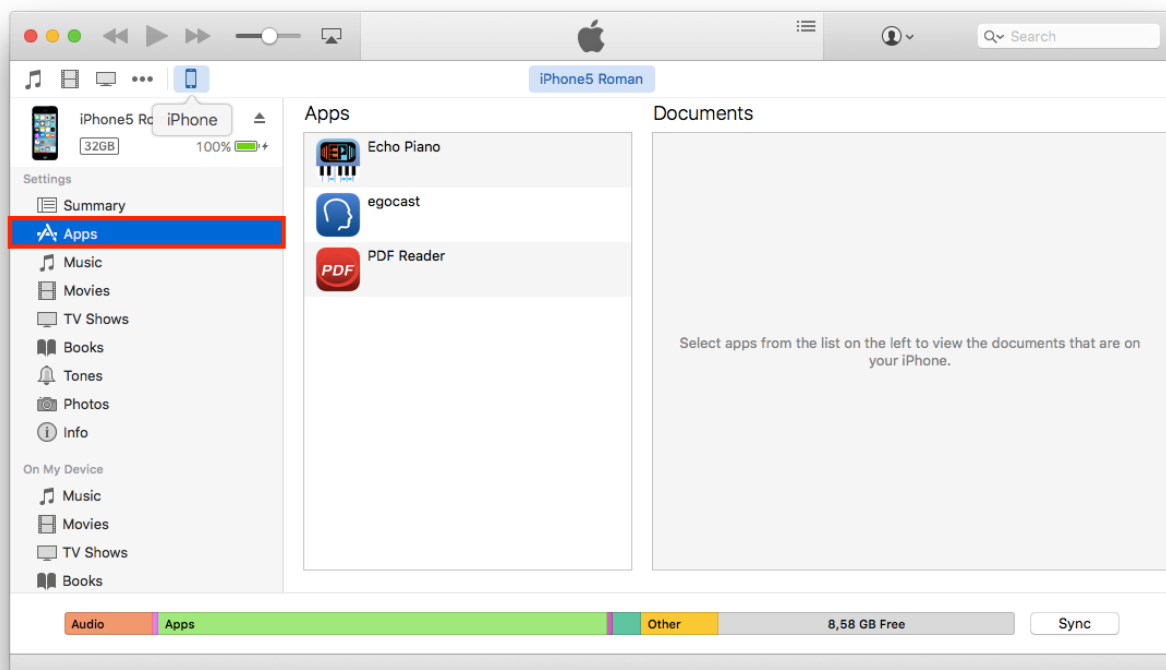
Search

iPhone5 Roman

iPhone5 Ro iPhone

32GB 100%

Settings

Summary

Apps

Music

Movies

TV Shows

Books

Tones

Photos

Info

On My Device

Music

Movies

TV Shows

Books

Apps

Echo Piano

egocast

PDF Reader

Documents

Select apps from the list on the left to view the documents that are on your iPhone.

Audio Apps Other 8,58 GB Free

Sync